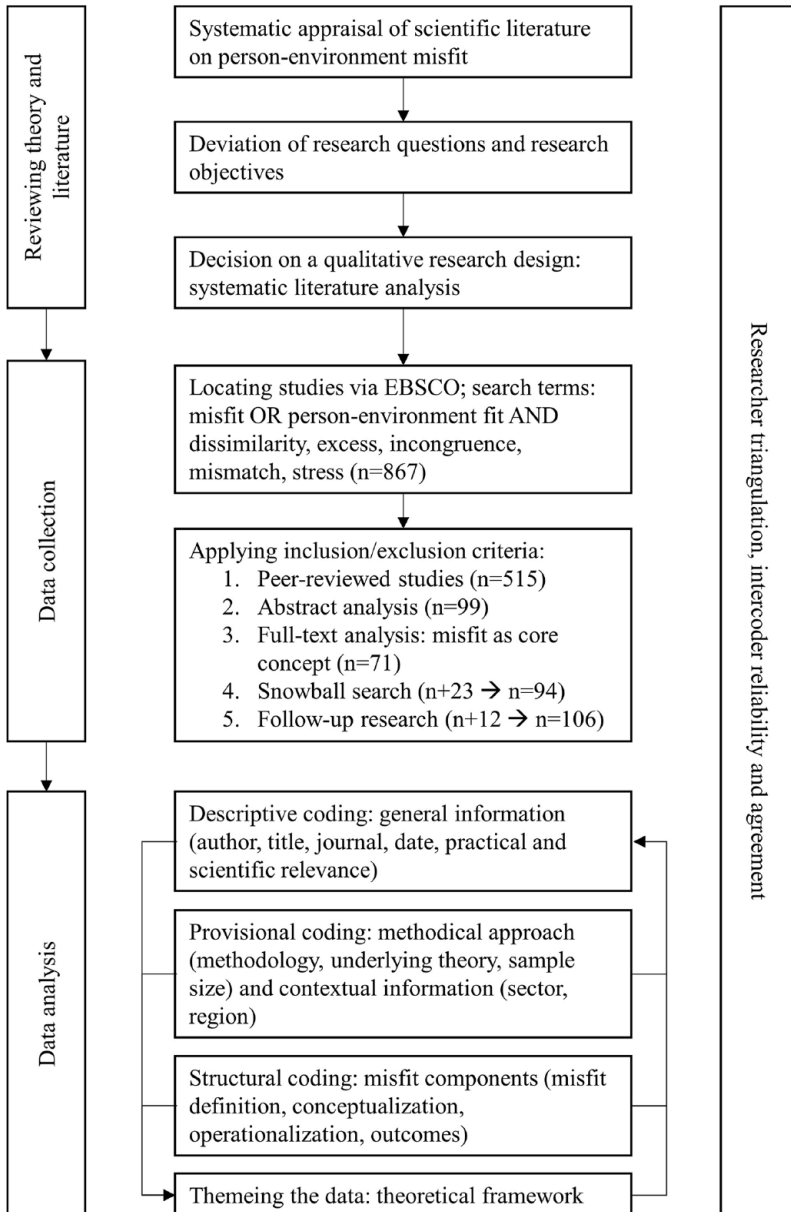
Reviewing theory and literature

Systematic appraisal of scientific literature on person-environment misfit

Deviation of research questions and research objectives

Decision on a qualitative research design: systematic literature analysis

Data collection

Locating studies via EBSCO; search terms: misfit OR person-environment fit AND dissimilarity, excess, incongruence, mismatch, stress (n=867)

Applying inclusion/exclusion criteria:
1. Peer-reviewed studies (n=515)
2. Abstract analysis (n=99)
3. Full-text analysis: misfit as core concept (n=71)
4. Snowball search (n+23 → n=94)
5. Follow-up research (n+12 → n=106)

Data analysis

Descriptive coding: general information (author, title, journal, date, practical and scientific relevance)

Provisional coding: methodical approach (methodology, underlying theory, sample size) and contextual information (sector, region)

Structural coding: misfit components (misfit definition, conceptualization, operationalization, outcomes)

Themeing the data: theoretical framework

Researcher triangulation, intercoder reliability and agreement